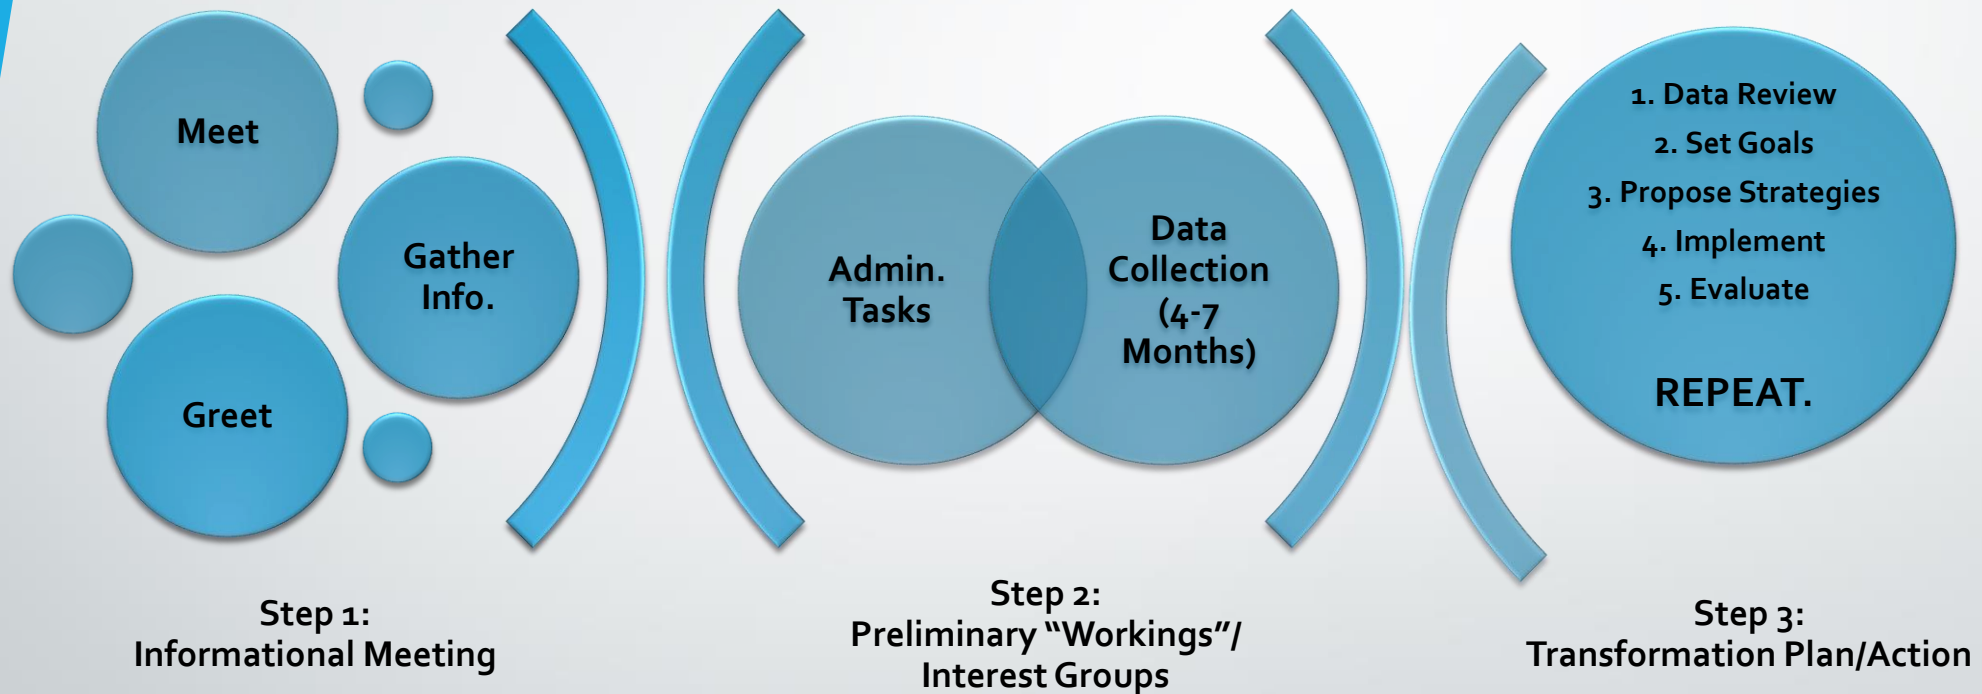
Meet

Gather Info.

Greet

Admin. Tasks

Data Collection (4-7 Months)

1. Data Review
2. Set Goals
3. Propose Strategies
4. Implement
5. Evaluate

REPEAT.

Step 1:
Informational Meeting

Step 2:
Preliminary "Workings"/ Interest Groups

Step 3:
Transformation Plan/Action